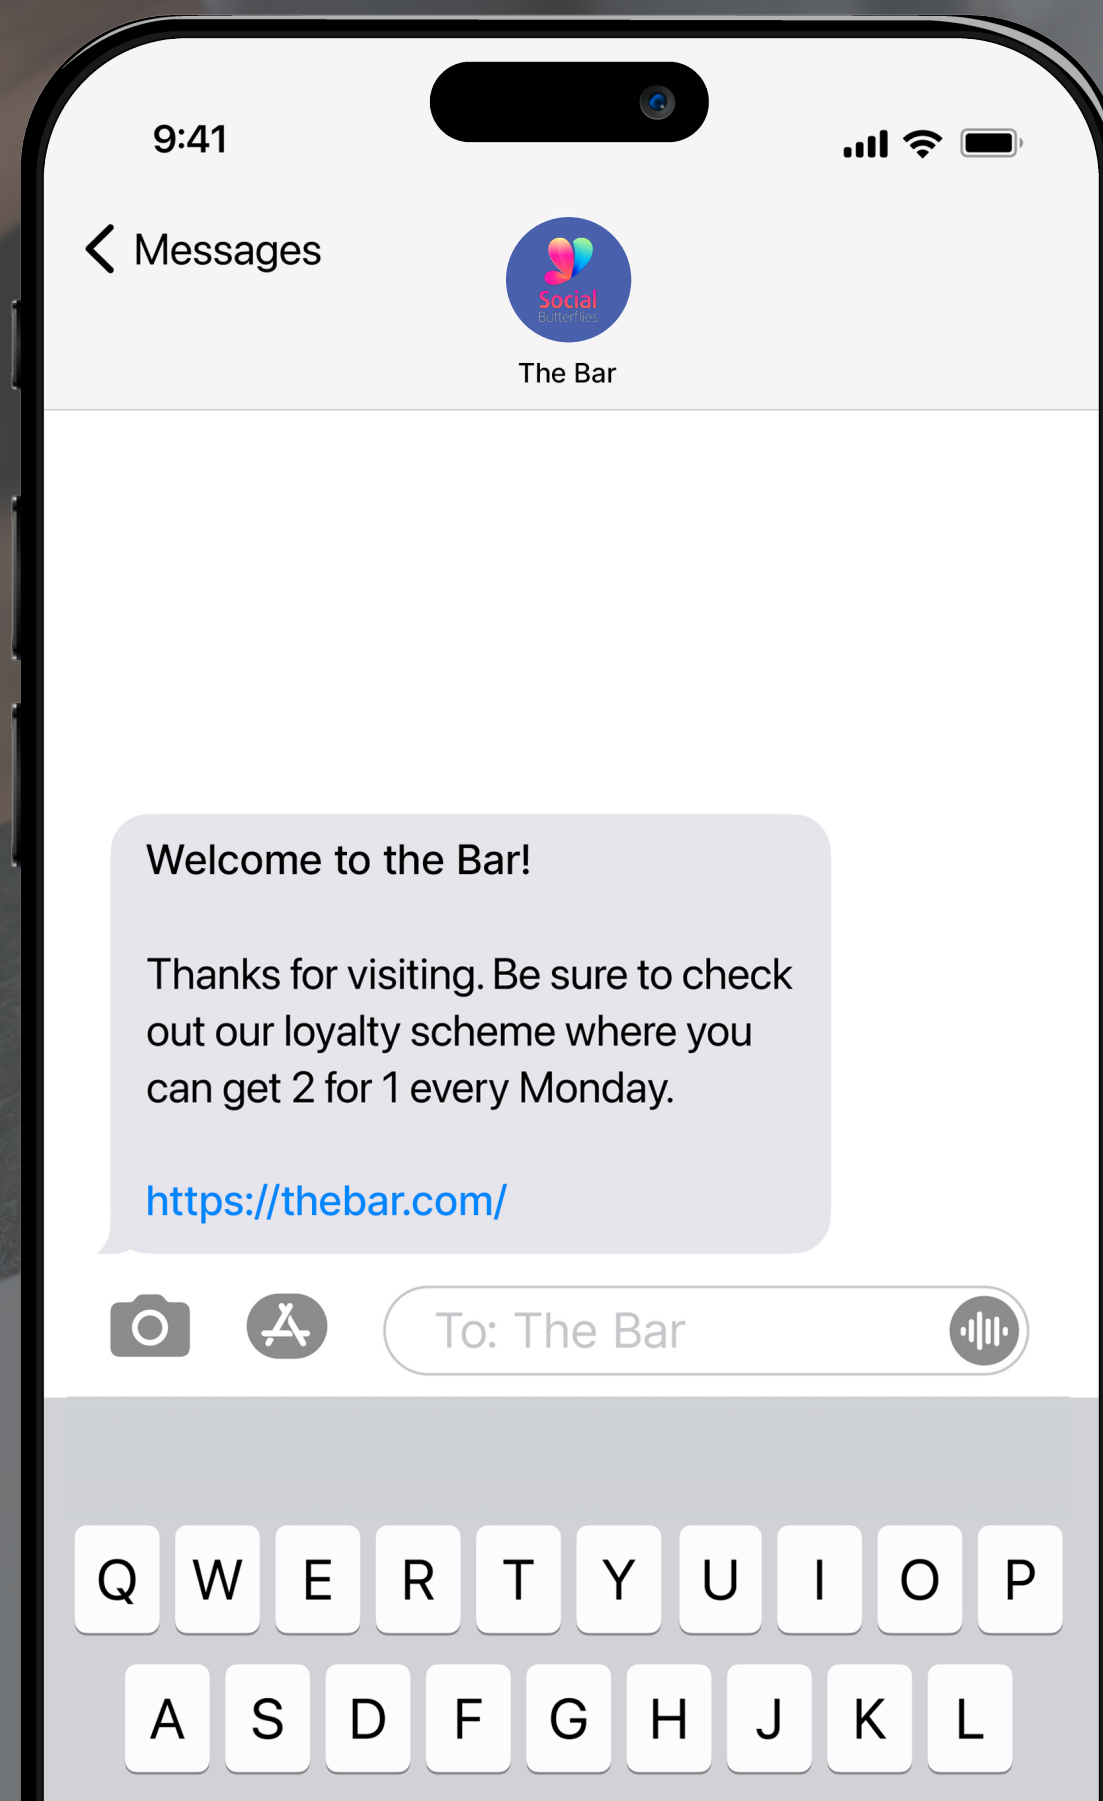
9:41

Messages

Social
Butterflies

The Bar

Welcome to the Bar!

Thanks for visiting. Be sure to check out our loyalty scheme where you can get 2 for 1 every Monday.

https://thebar.com/

To: The Bar

Q W E R T Y U I O P
A S D F G H J K L